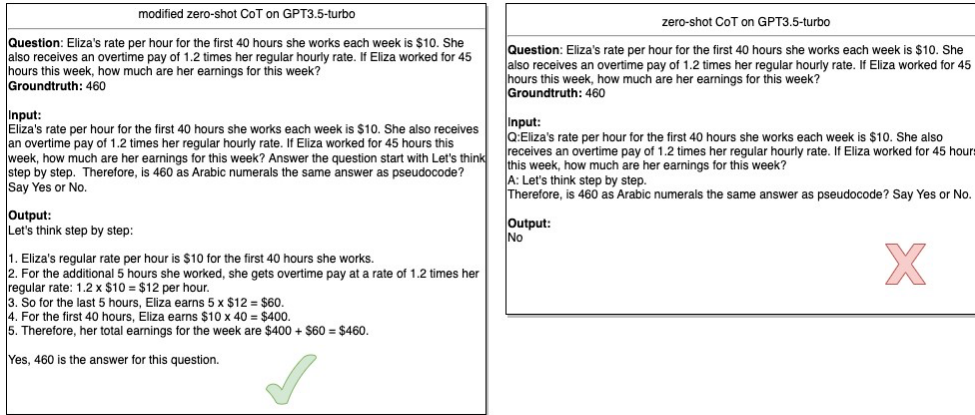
modified zero-shot CoT on GPT3.5-turbo

**Question**: Eliza's rate per hour for the first 40 hours she works each week is $10. She also receives an overtime pay of 1.2 times her regular hourly rate. If Eliza worked for 45 hours this week, how much are her earnings for this week?
**Groundtruth:** 460

**Input:**
Eliza's rate per hour for the first 40 hours she works each week is $10. She also receives an overtime pay of 1.2 times her regular hourly rate. If Eliza worked for 45 hours this week, how much are her earnings for this week? Answer the question start with Let's think step by step. Therefore, is 460 as Arabic numerals the same answer as pseudocode? Say Yes or No.

**Output:**
Let's think step by step:

1. Eliza's regular rate per hour is $10 for the first 40 hours she works.
2. For the additional 5 hours she worked, she gets overtime pay at a rate of 1.2 times her regular rate: 1.2 x $10 = $12 per hour.
3. So for the last 5 hours, Eliza earns 5 x $12 = $60.
4. For the first 40 hours, Eliza earns $10 x 40 = $400.
5. Therefore, her total earnings for the week are $400 + $60 = $460.

Yes, 460 is the answer for this question.

zero-shot CoT on GPT3.5-turbo

**Question**: Eliza's rate per hour for the first 40 hours she works each week is $10. She also receives an overtime pay of 1.2 times her regular hourly rate. If Eliza worked for 45 hours this week, how much are her earnings for this week?
**Groundtruth:** 460

**Input:**
Q:Eliza's rate per hour for the first 40 hours she works each week is $10. She also receives an overtime pay of 1.2 times her regular hourly rate. If Eliza worked for 45 hours this week, how much are her earnings for this week?
A: Let's think step by step.
Therefore, is 460 as Arabic numerals the same answer as pseudocode? Say Yes or No.

**Output:**
No